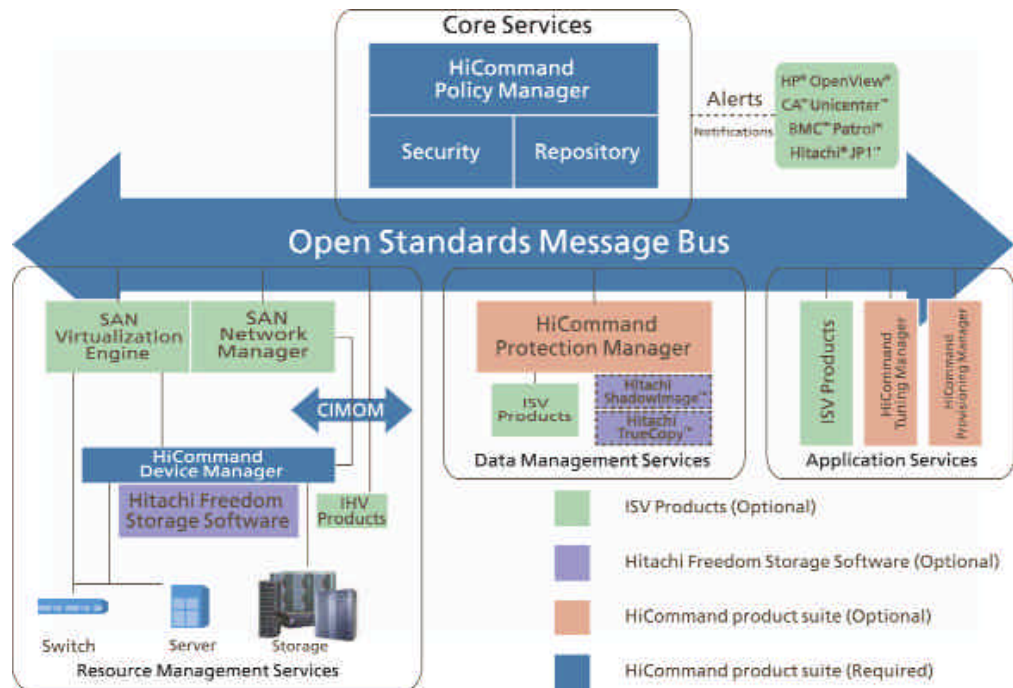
Core Services

HiCommand Policy Manager

Security

Repository

Alerts

Notifications

HP® OpenView®
CA® Unicenter™
BMC™ Patrol®
Hitachi® JP1™

Open Standards Message Bus

SAN Virtualization Engine

SAN Network Manager

CIMOM

HiCommand Device Manager

Hitachi Freedom Storage Software

IHV Products

Switch

Server

Storage

Resource Management Services

HiCommand Protection Manager

ISV Products

Hitachi ShadowImage™

Hitachi TrueCopy™

Data Management Services

ISV Products

HiCommand Tuning Manager

HiCommand Provisioning Manager

Application Services

ISV Products (Optional)

Hitachi Freedom Storage Software (Optional)

HiCommand product suite (Optional)

HiCommand product suite (Required)